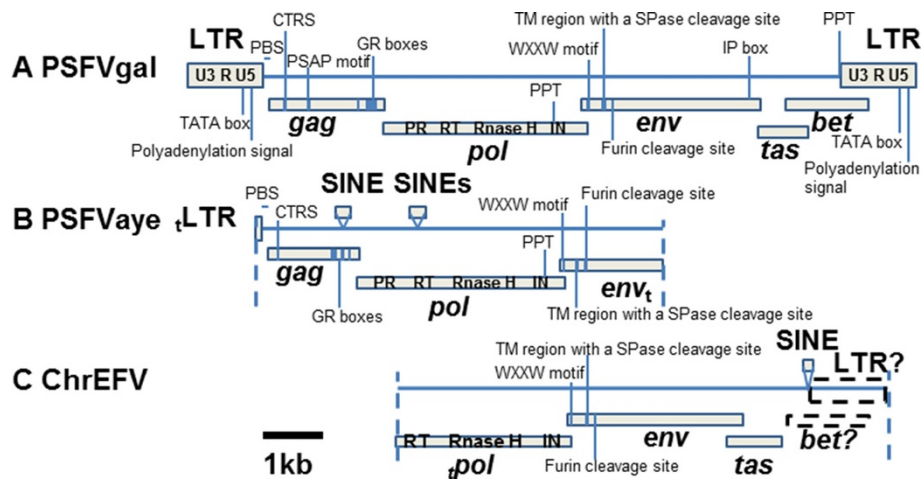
A PSFVgal

LTR
U3 R U5
PBS
CTRS
PSAP motif
GR boxes
TATA box
Polyadenylation signal
gag
PR RT Rnase H IN
pol
PPT
TM region with a SPase cleavage site
WXXW motif
IP box
env
Furin cleavage site
tas
bet
PPT
LTR
U3 R U5
TATA box
Polyadenylation signal

B PSFVaye $_t$LTR

PBS
CTRS
SINE SINEs
gag
GR boxes
PR RT Rnase H IN
pol
WXXW motif
Furin cleavage site
PPT
env$_t$
TM region with a SPase cleavage site

C ChrEFV

TM region with a SPase cleavage site
WXXW motif
SINE
LTR?
RT Rnase H IN
$_t$pol
env
Furin cleavage site
tas
bet?
1kb